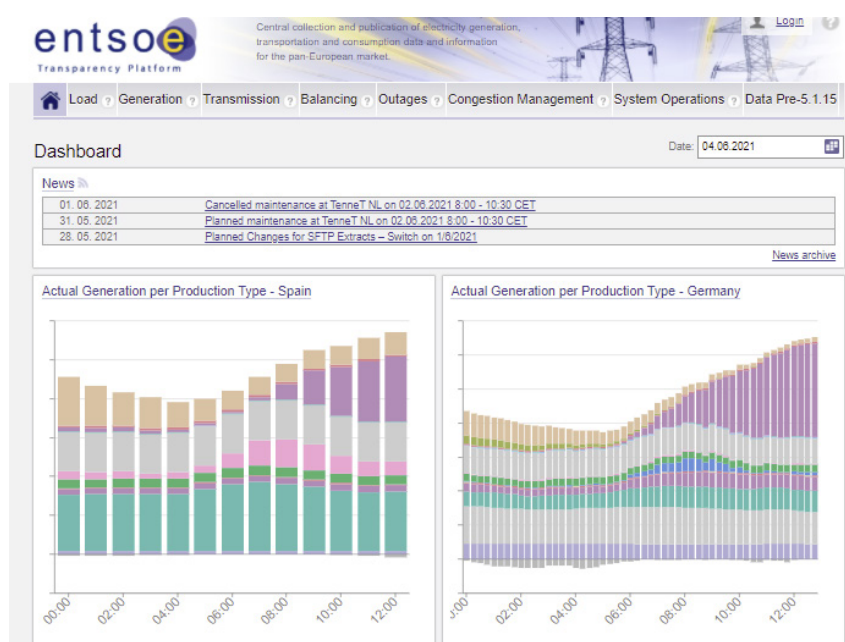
entsoe
Transparency Platform

Central collection and publication of electricity generation, transportation and consumption data and information for the pan-European market.

Login

Load ? Generation ? Transmission ? Balancing ? Outages ? Congestion Management ? System Operations ? Data Pre-5.1.15

Dashboard

Date: 04.06.2021

News

| | |
|---|---|
| 01. 06. 2021 | Cancelled maintenance at TenneT NL on 02.06.2021 8:00 - 10:30 CET |
| 31. 05. 2021 | Planned maintenance at TenneT NL on 02.06.2021 8:00 - 10:30 CET |
| 28. 05. 2021 | Planned Changes for SFTP Extracts – Switch on 1/6/2021 |

News archive

Actual Generation per Production Type - Spain

00:00 02:00 04:00 06:00 08:00 10:00 12:00

Actual Generation per Production Type - Germany

0:00 02:00 04:00 06:00 08:00 10:00 12:00